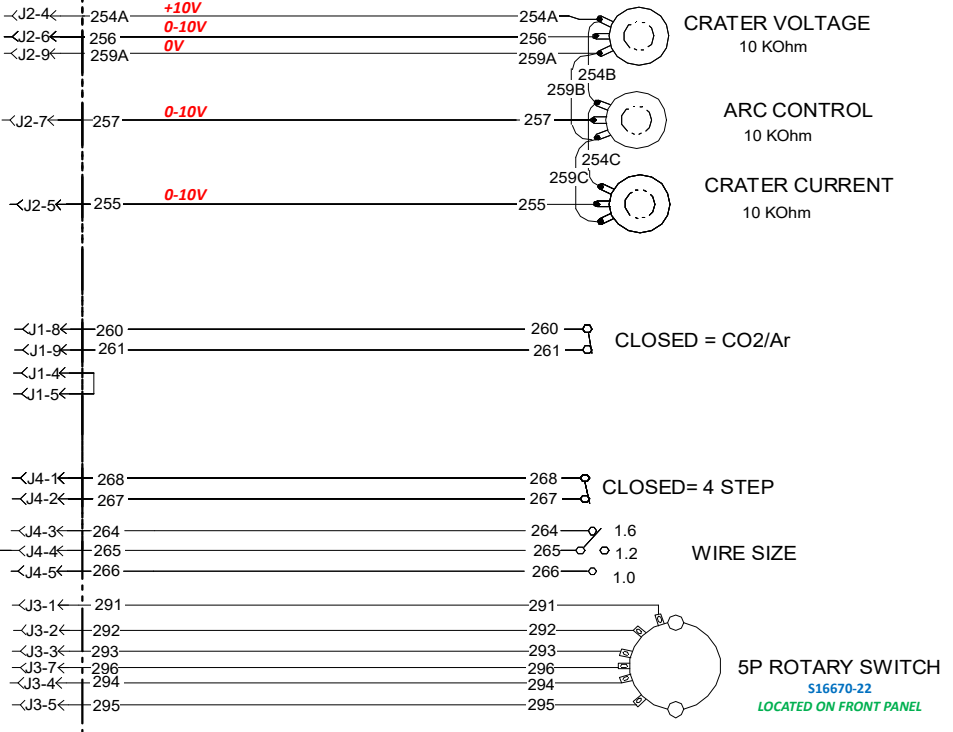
J2-4 254A +10V 254A
J2-6 256 0-10V 256
J2-9 259A 0V 259A
CRATER VOLTAGE
10 KOhm
254B
259B
J2-7 257 0-10V 257
ARC CONTROL
10 KOhm
254C
259C
J2-5 255 0-10V 255
CRATER CURRENT
10 KOhm

J1-8 260 260
J1-9 261 261
CLOSED = CO2/Ar
J1-4
J1-5

J4-1 268 268
J4-2 267 267
CLOSED= 4 STEP
J4-3 264 264 1.6
J4-4 265 265 1.2
J4-5 266 266 1.0
WIRE SIZE

J3-1 291 291
J3-2 292 292
J3-3 293 293
J3-7 296 296
J3-4 294 294
J3-5 295 295
5P ROTARY SWITCH
S16670-22
LOCATED ON FRONT PANEL